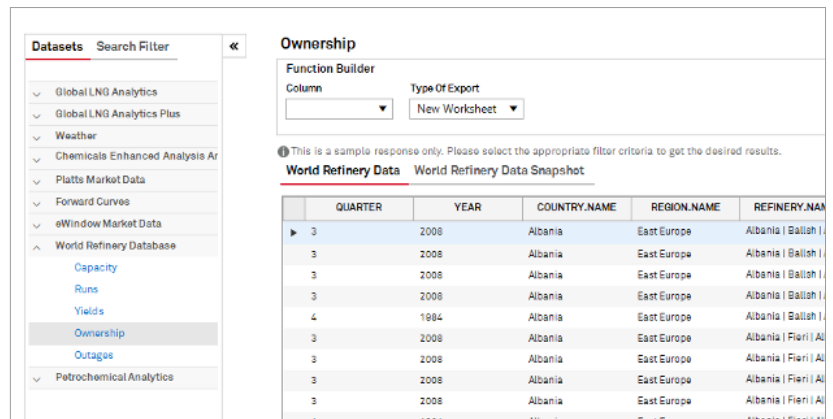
Datasets Search Filter «

Global LNG Analytics
Global LNG Analytics Plus
Weather
Chemicals Enhanced Analysis Ar
Platts Market Data
Forward Curves
eWindow Market Data
World Refinery Database
Capacity
Runs
Yields
Ownership
Outages
Petrochemical Analytics

Ownership

Function Builder
Column
Type Of Export
New Worksheet

This is a sample response only. Please select the appropriate filter criteria to get the desired results.

World Refinery Data World Refinery Data Snapshot

| | QUARTER | YEAR | COUNTRY.NAME | REGION.NAME | REFINERY.NAM |
|---|---|---|---|---|---|
| ▸ | 3 | 2008 | Albania | East Europe | Albania \| Ballsh \| |
| | 3 | 2008 | Albania | East Europe | Albania \| Ballsh \| |
| | 3 | 2008 | Albania | East Europe | Albania \| Ballsh \| |
| | 3 | 2008 | Albania | East Europe | Albania \| Ballsh \| |
| | 4 | 1984 | Albania | East Europe | Albania \| Ballsh \| |
| | 3 | 2008 | Albania | East Europe | Albania \| Fieri \| |
| | 3 | 2008 | Albania | East Europe | Albania \| Fieri \| |
| | 3 | 2008 | Albania | East Europe | Albania \| Fieri \| |
| | 3 | 2008 | Albania | East Europe | Albania \| Fieri \| |